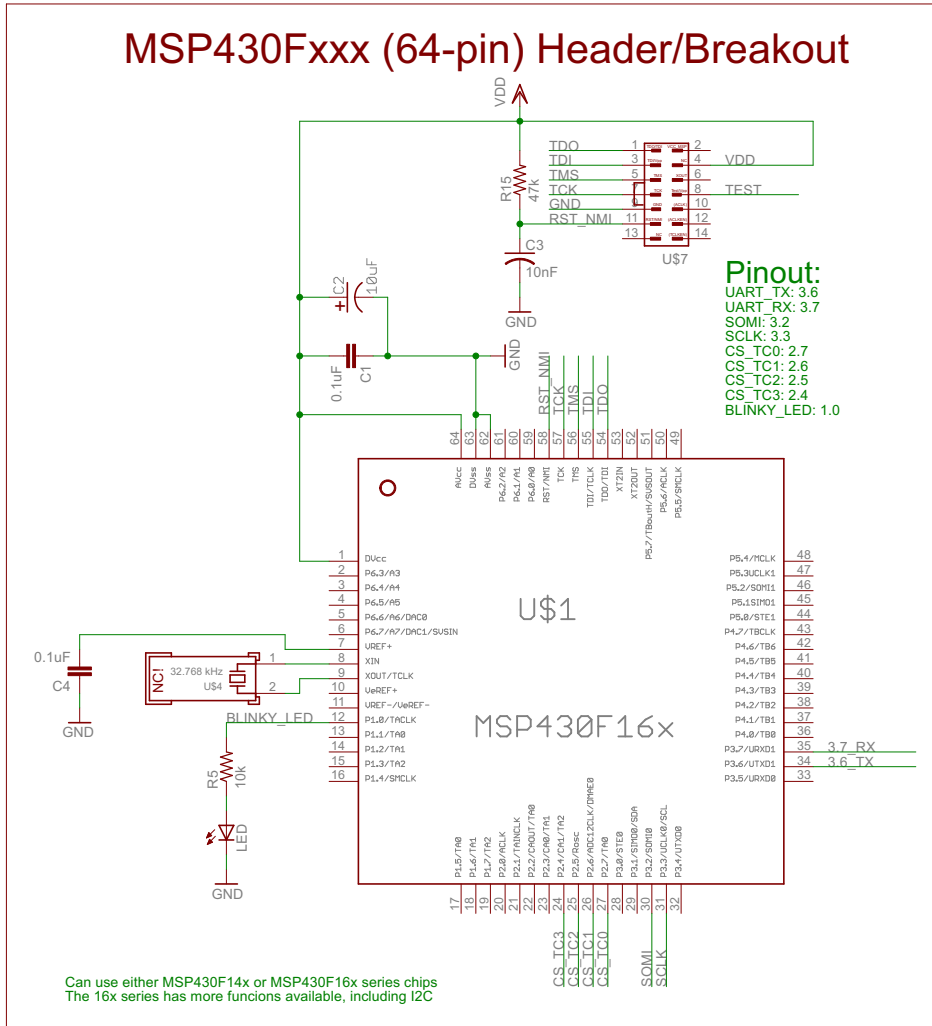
MSP430Fxxx (64-pin) Header/Breakout

VDD

R15 47k

TDO 1 2
TDI 3 4 VDD
TMS 5 6
TCK 7 8 TEST
GND 9 10
RST_NMI 11 12
13 14
U$7

C3 10nF
GND

C2 10uF
C1 0.1uF
GND

Pinout:
UART_TX: 3.6
UART_RX: 3.7
SOMI: 3.2
SCLK: 3.3
CS_TC0: 2.7
CS_TC1: 2.6
CS_TC2: 2.5
CS_TC3: 2.4
BLINKY_LED: 1.0

RST_NMI TCK TMS TDI TDO

64 63 62 61 60 59 58 57 56 55 54 53 52 51 50 49
AVcc DVss AVss P6.2/A2 P6.1/A1 P6.0/A0 RST/NMI TCK TMS TDI/TCLK TDO/TDI XT2IN XT2OUT P5.7/TBoutH/SVSOUT P5.6/ACLK P5.5/SMCLK

1 DVcc
2 P6.3/A3
3 P6.4/A4
4 P6.5/A5
5 P6.6/A6/DAC0
6 P6.7/A7/DAC1/SVSIN
7 VREF+
8 XIN
9 XOUT/TCLK
10 VeREF+
11 VREF-/VeREF-
12 P1.0/TACLK
13 P1.1/TA0
14 P1.2/TA1
15 P1.3/TA2
16 P1.4/SMCLK

U$1

MSP430F16x

48 P5.4/MCLK
47 P5.3UCLK1
46 P5.2/SOMI1
45 P5.1SIMO1
44 P5.0/STE1
43 P4.7/TBCLK
42 P4.6/TB6
41 P4.5/TB5
40 P4.4/TB4
39 P4.3/TB3
38 P4.2/TB2
37 P4.1/TB1
36 P4.0/TB0
35 P3.7/URXD1 3.7_RX
34 P3.6/UTXD1 3.6_TX
33 P3.5/URXD0

0.1uF
C4
GND

NC!
32.768 kHz
U$4
1
2

BLINKY_LED
R5 10k
LED
GND

P1.5/TA0 P1.6/TA1 P1.7/TA2 P2.0/ACLK P2.1/TAINCLK P2.2/CAOUT/TA0 P2.3/CA0/TA1 P2.4/CA1/TA2 P2.5/Rosc P2.6/ADC12CLK/DMAE0 P2.7/TA0 P3.0/STE0 P3.1/SIMO0/SDA P3.2/SOMI0 P3.3/UCLK0/SCL P3.4/UTXD0
17 18 19 20 21 22 23 24 25 26 27 28 29 30 31 32

CS_TC3 CS_TC2 CS_TC1 CS_TC0 SOMI SCLK

Can use either MSP430F14x or MSP430F16x series chips
The 16x series has more funcions available, including I2C